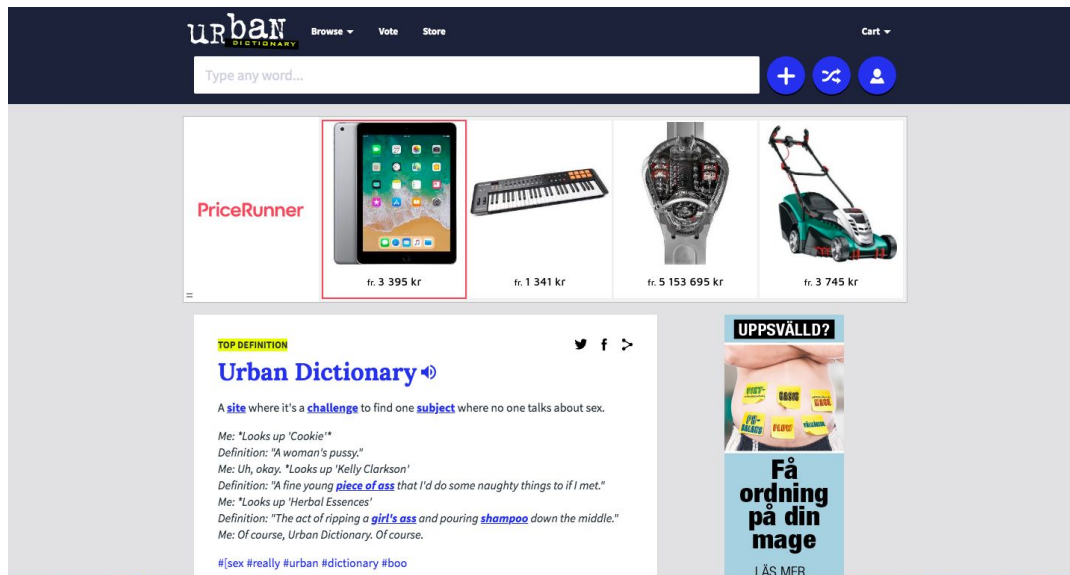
URBAN DICTIONARY
Browse ▾ Vote Store
Cart ▾
Type any word...

PriceRunner
fr. 3 395 kr
fr. 1 341 kr
fr. 5 153 695 kr
fr. 3 745 kr

TOP DEFINITION
Urban Dictionary
A site where it's a challenge to find one subject where no one talks about sex.

Me: *Looks up 'Cookie'*
Definition: "A woman's pussy."
Me: Uh, okay. *Looks up 'Kelly Clarkson'
Definition: "A fine young piece of ass that I'd do some naughty things to if I met."
Me: *Looks up 'Herbal Essences'
Definition: "The act of ripping a girl's ass and pouring shampoo down the middle."
Me: Of course, Urban Dictionary. Of course.

#[sex #really #urban #dictionary #boo

UPPSVÄLLD?
Få ordning på din mage
LÄS MER